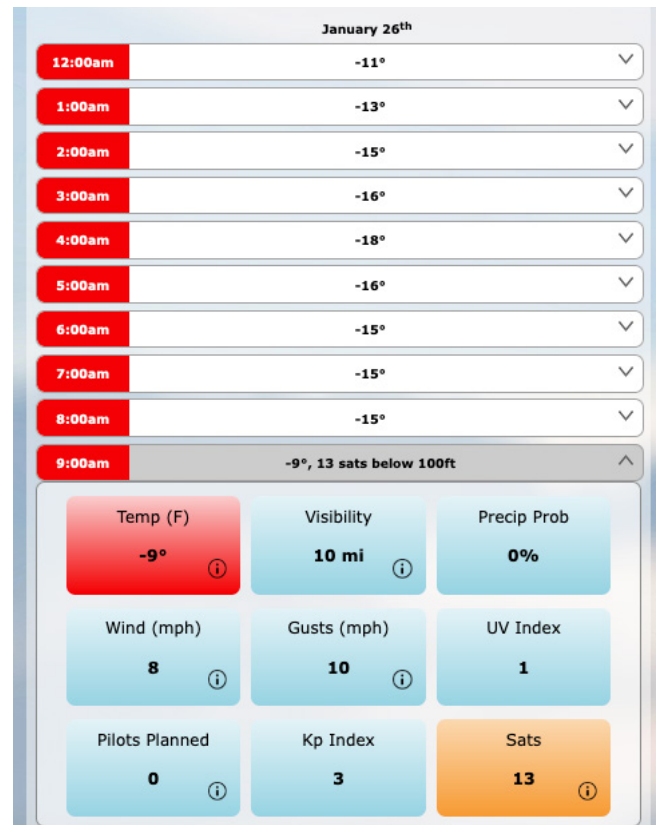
January $26^{th}$

| 12:00am | -11° |
|---|---|
| 1:00am | -13° |
| 2:00am | -15° |
| 3:00am | -16° |
| 4:00am | -18° |
| 5:00am | -16° |
| 6:00am | -15° |
| 7:00am | -15° |
| 8:00am | -15° |
| 9:00am | -9°, 13 sats below 100ft |

Temp (F)
-9°

Visibility
10 mi

Precip Prob
0%

Wind (mph)
8

Gusts (mph)
10

UV Index
1

Pilots Planned
0

Kp Index
3

Sats
13